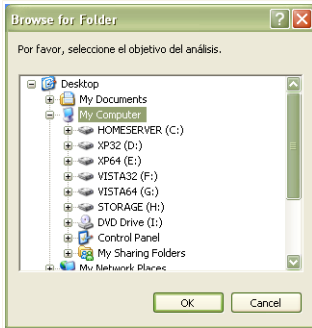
Browse for Folder

Por favor, seleccione el objetivo del análisis.

Desktop
My Documents
My Computer
HOMESERVER (C:)
XP32 (D:)
XP64 (E:)
VISTA32 (F:)
VISTA64 (G:)
STORAGE (H:)
DVD Drive (I:)
Control Panel
My Sharing Folders
My Network Places

OK
Cancel